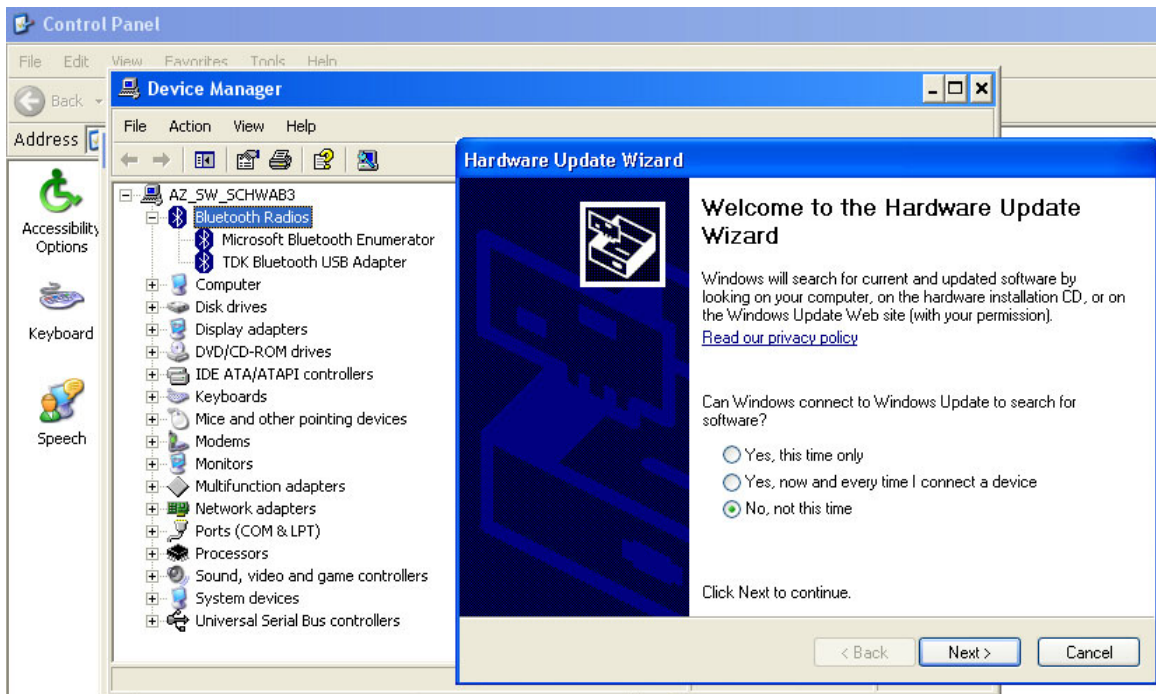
Control Panel

File Edit View Favorites Tools Help

Back

Address

Accessibility Options

Keyboard

Speech

Device Manager

File Action View Help

AZ_SW_SCHWAB3
Bluetooth Radios
Microsoft Bluetooth Enumerator
TDK Bluetooth USB Adapter
Computer
Disk drives
Display adapters
DVD/CD-ROM drives
IDE ATA/ATAPI controllers
Keyboards
Mice and other pointing devices
Modems
Monitors
Multifunction adapters
Network adapters
Ports (COM & LPT)
Processors
Sound, video and game controllers
System devices
Universal Serial Bus controllers

Hardware Update Wizard

Welcome to the Hardware Update Wizard

Windows will search for current and updated software by looking on your computer, on the hardware installation CD, or on the Windows Update Web site (with your permission).

Read our privacy policy

Can Windows connect to Windows Update to search for software?

Yes, this time only

Yes, now and every time I connect a device

No, not this time

Click Next to continue.

< Back Next > Cancel